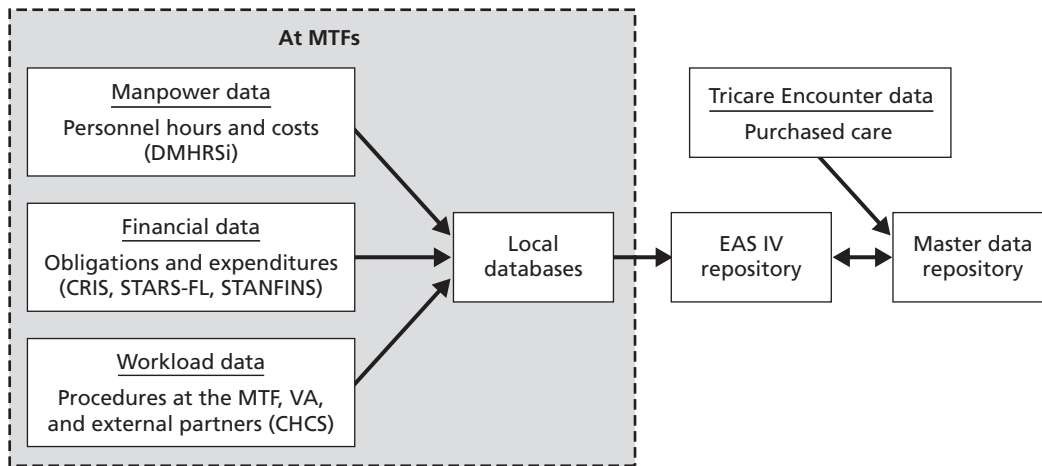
At MTFs

Manpower data

Personnel hours and costs (DMHRSi)

Financial data

Obligations and expenditures (CRIS, STARS-FL, STANFINS)

Workload data

Procedures at the MTF, VA, and external partners (CHCS)

Local databases

EAS IV repository

Tricare Encounter data

Purchased care

Master data repository